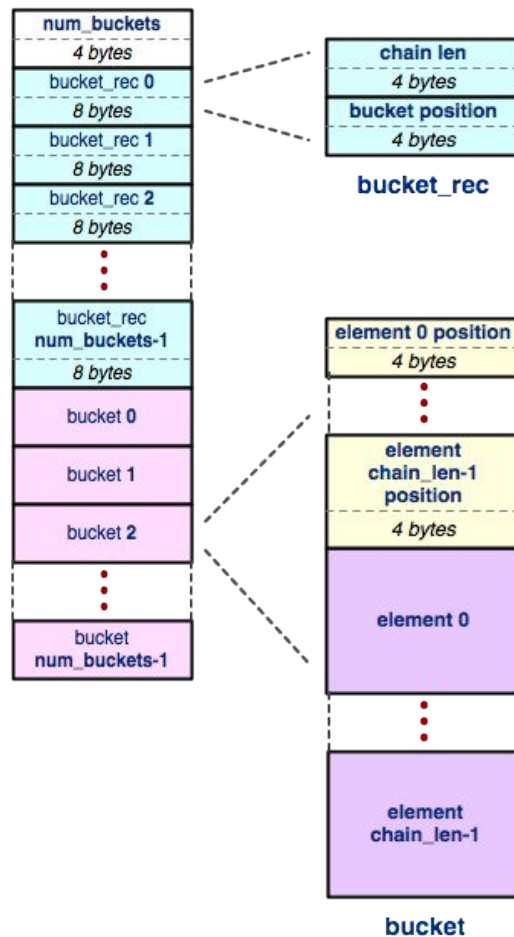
num_buckets
4 bytes
bucket_rec 0
8 bytes
bucket_rec 1
8 bytes
bucket_rec 2
8 bytes
bucket_rec
num_buckets-1
8 bytes
bucket 0
bucket 1
bucket 2
bucket
num_buckets-1

chain len
4 bytes
bucket position
4 bytes
bucket_rec

element 0 position
4 bytes
element
chain_len-1
position
4 bytes
element 0
element
chain_len-1
bucket